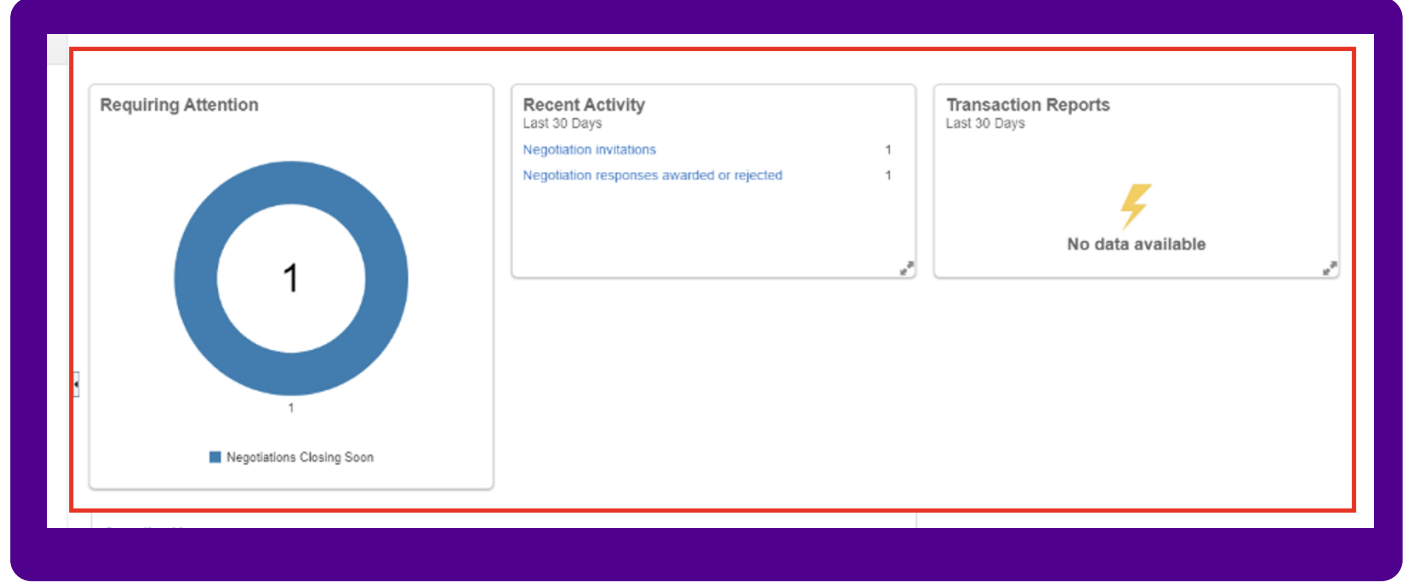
Requiring Attention

1

1

Negotiations Closing Soon

Recent Activity
Last 30 Days

Negotiation invitations 1

Negotiation responses awarded or rejected 1

Transaction Reports
Last 30 Days

No data available